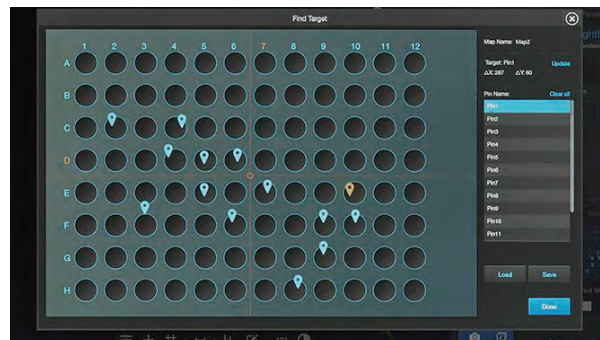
Find Target

1 2 3 4 5 6 7 8 9 10 11 12

A
B
C
D
E
F
G
H

Map Name: Map2

Target: Pin1
ΔX: 287 ΔY: 60

Update

Pin Name:
Clear all

Pin1
Pin2
Pin3
Pin4
Pin5
Pin6
Pin7
Pin8
Pin9
Pin10
Pin11

Load
Save

Done